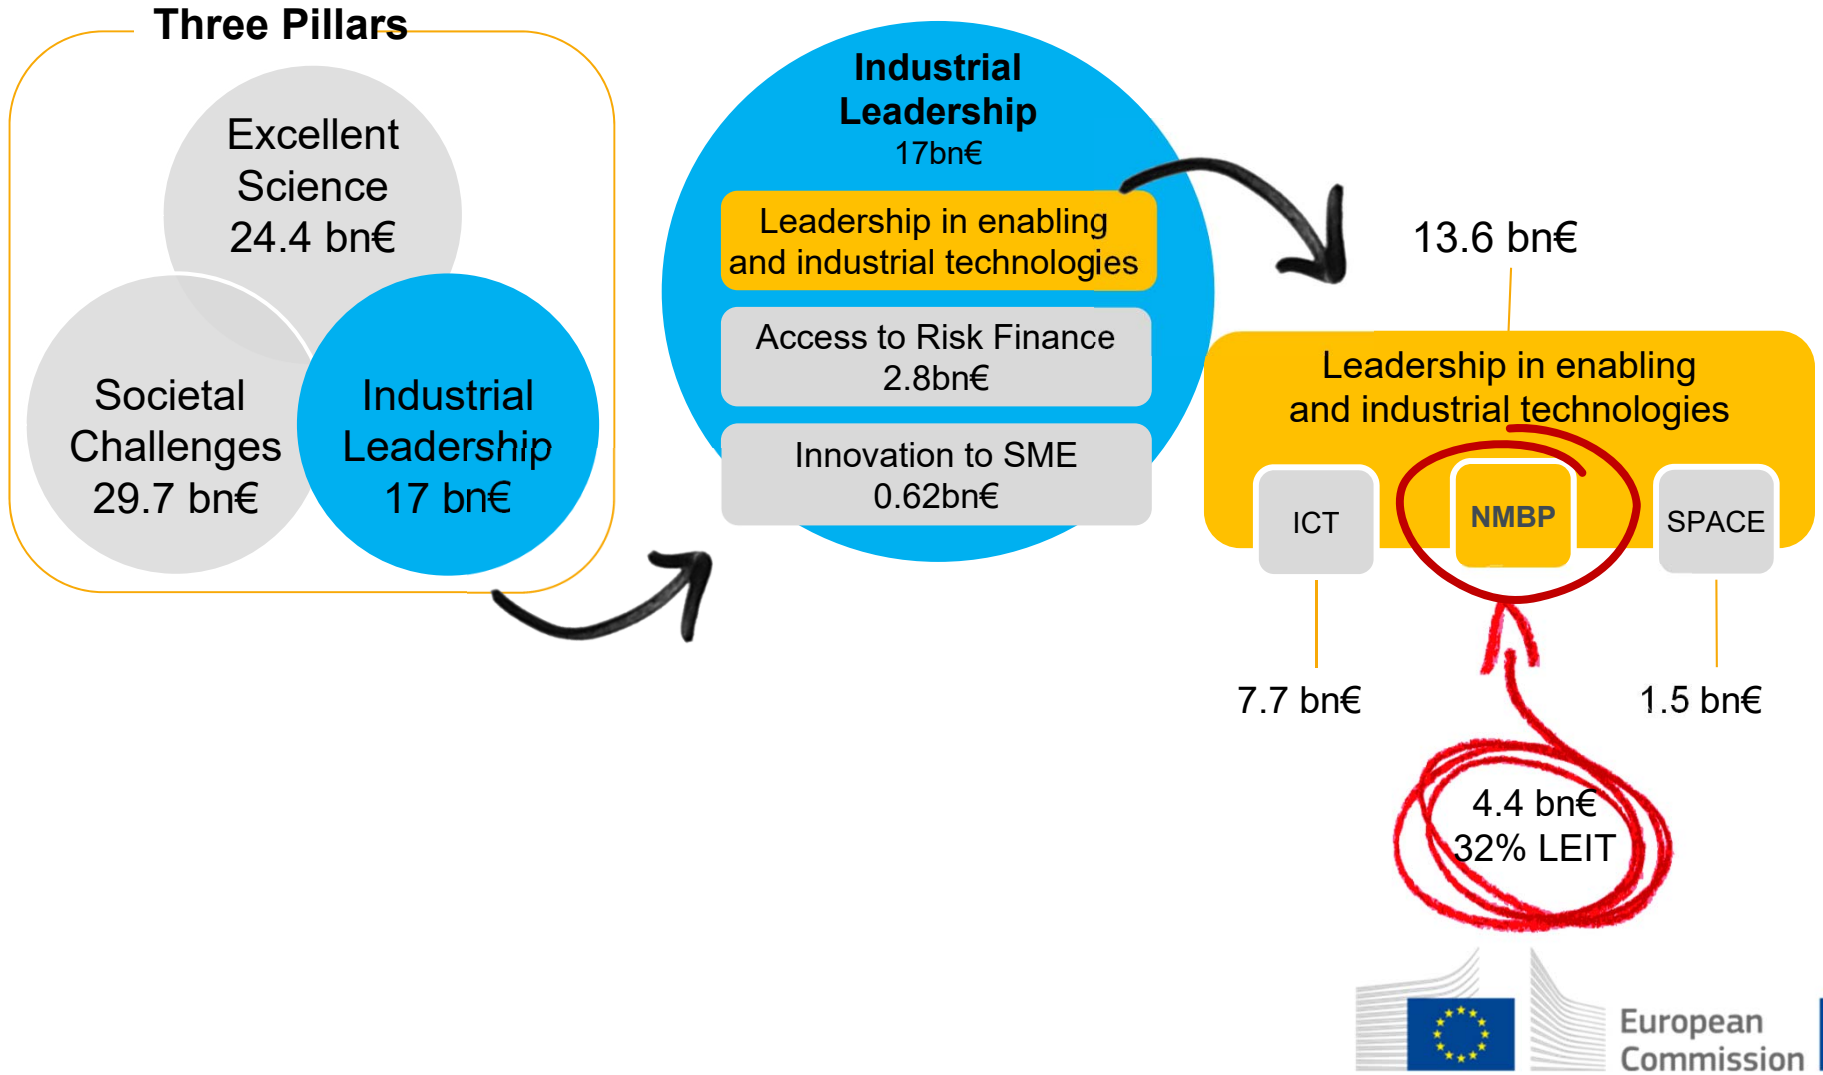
Three Pillars

Excellent Science 24.4 bn€

Societal Challenges 29.7 bn€

Industrial Leadership 17 bn€

Industrial Leadership
17bn€

Leadership in enabling and industrial technologies

Access to Risk Finance 2.8bn€

Innovation to SME 0.62bn€

13.6 bn€

Leadership in enabling and industrial technologies

ICT

NMBP

SPACE

7.7 bn€

1.5 bn€

4.4 bn€
32% LEIT

European Commission